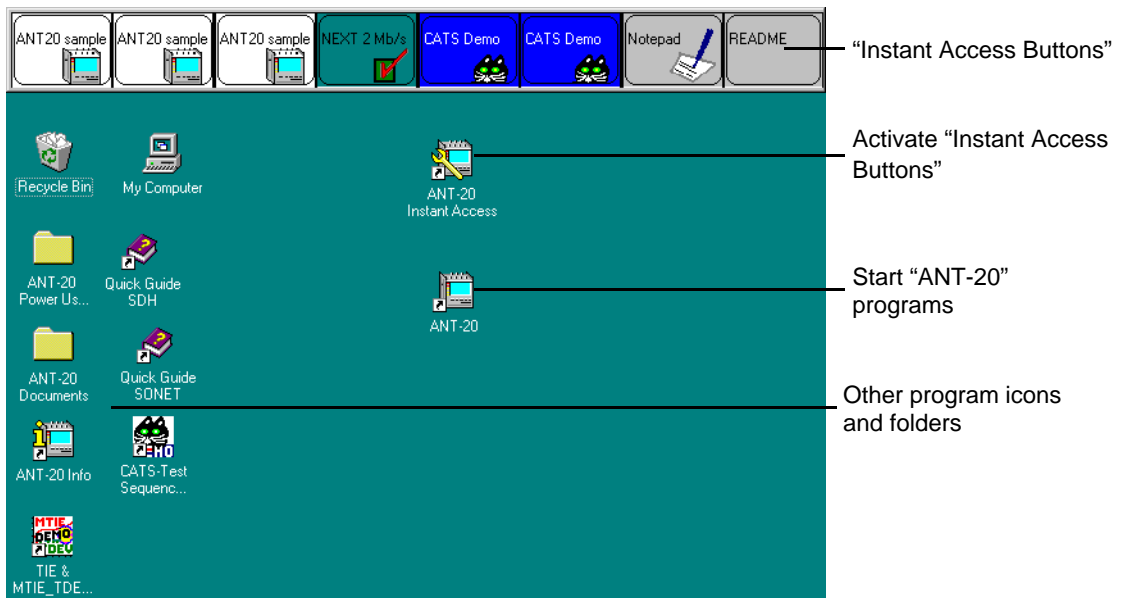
ANT20 sample | ANT20 sample | ANT20 sample | NEXT 2 Mb/s | CATS Demo | CATS Demo | Notepad | README

“Instant Access Buttons”

Recycle Bin

My Computer

ANT-20 Instant Access

Activate “Instant Access Buttons”

ANT-20 Power Us...

Quick Guide SDH

ANT-20

Start “ANT-20” programs

ANT-20 Documents

Quick Guide SONET

Other program icons and folders

ANT-20 Info

CATS-Test Sequenc...

MTIE DEMO DEC

TIE & MTIE_TDE...